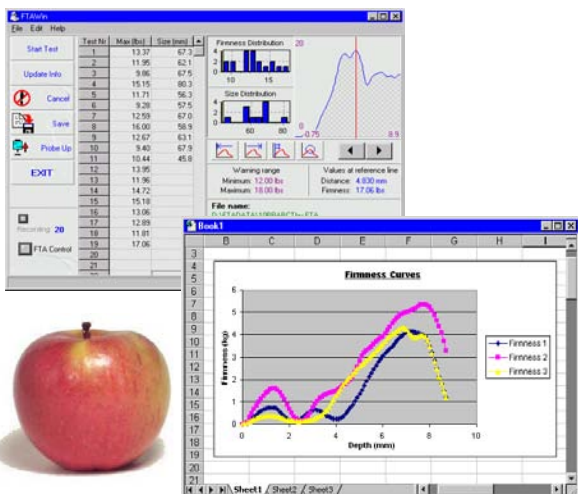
FTAWin
File Edit Help

Start Test
Update Info
Cancel
Save
Probe Up
EXIT

Recording 20
FTA Control

| Test Nr | Max (lbs) | Size (mm) |
|---|---|---|
| 1 | 13.37 | 67.3 |
| 2 | 11.95 | 62.1 |
| 3 | 9.86 | 67.5 |
| 4 | 15.15 | 80.3 |
| 5 | 11.71 | 56.3 |
| 6 | 9.28 | 57.5 |
| 7 | 12.59 | 67.0 |
| 8 | 16.00 | 58.9 |
| 9 | 12.67 | 63.1 |
| 10 | 9.40 | 67.9 |
| 11 | 10.44 | 45.8 |
| 12 | 13.95 | |
| 13 | 11.96 | |
| 14 | 14.72 | |
| 15 | 15.18 | |
| 16 | 13.06 | |
| 17 | 12.89 | |
| 18 | 11.81 | |
| 19 | 17.06 | |
| 20 | | |
| 21 | | |

Firmness Distribution
10 15
Size Distribution
60 80
20
-0.75
8.9

Warning range
Minimum: 12.00 lbs
Maximum: 18.00 lbs
Values at reference line
Distance: 4.830 mm
Firmness: 17.06 lbs
File name:
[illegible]

Book1
B C D E F G H I
Firmness Curves
Firmness (kg)
Depth (mm)
0 2 4 6 8 10
0 1 2 3 4 5 6
Firmness 1
Firmness 2
Firmness 3
3 4 5 6 7 8 9 10 11 12 13 14 15 16 17 18 19 20 21 22
Sheet1 Sheet2 Sheet3